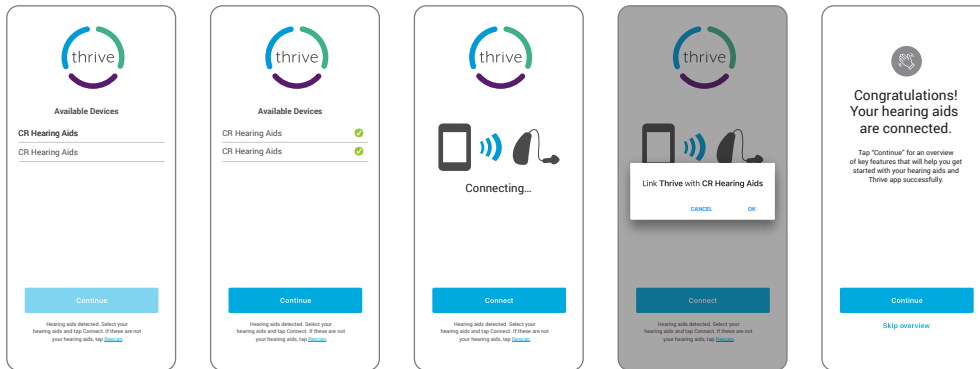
thrive

Available Devices

CR Hearing Aids

CR Hearing Aids

Continue

Hearing aids detected. Select your hearing aids and tap Connect. If these are not your hearing aids, tap Rescan.

thrive

Available Devices

CR Hearing Aids

CR Hearing Aids

Continue

Hearing aids detected. Select your hearing aids and tap Connect. If these are not your hearing aids, tap Rescan.

thrive

Connecting...

Connect

Hearing aids detected. Select your hearing aids and tap Connect. If these are not your hearing aids, tap Rescan.

thrive

Link Thrive with CR Hearing Aids

CANCEL OK

Connect

Hearing aids detected. Select your hearing aids and tap Connect. If these are not your hearing aids, tap Rescan.

Congratulations! Your hearing aids are connected.

Tap "Continue" for an overview of key features that will help you get started with your hearing aids and Thrive app successfully.

Continue

Skip overview